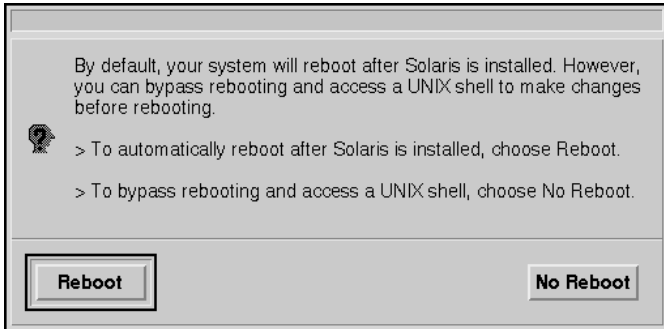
By default, your system will reboot after Solaris is installed. However, you can bypass rebooting and access a UNIX shell to make changes before rebooting.

> To automatically reboot after Solaris is installed, choose Reboot.

> To bypass rebooting and access a UNIX shell, choose No Reboot.

Reboot

No Reboot